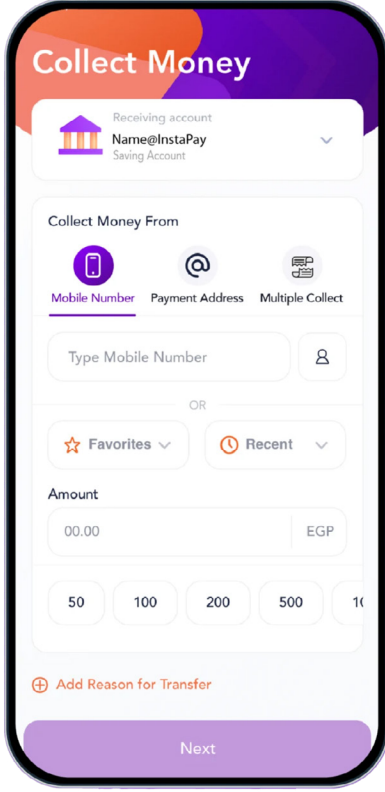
Collect Money

Receiving account
Name@InstaPay
Saving Account

Collect Money From

Mobile Number
Payment Address
Multiple Collect

Type Mobile Number

OR

Favorites
Recent

Amount

00.00
EGP

| 50 | 100 | 200 | 500 | 1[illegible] |
|---|---|---|---|---|

Add Reason for Transfer

Next